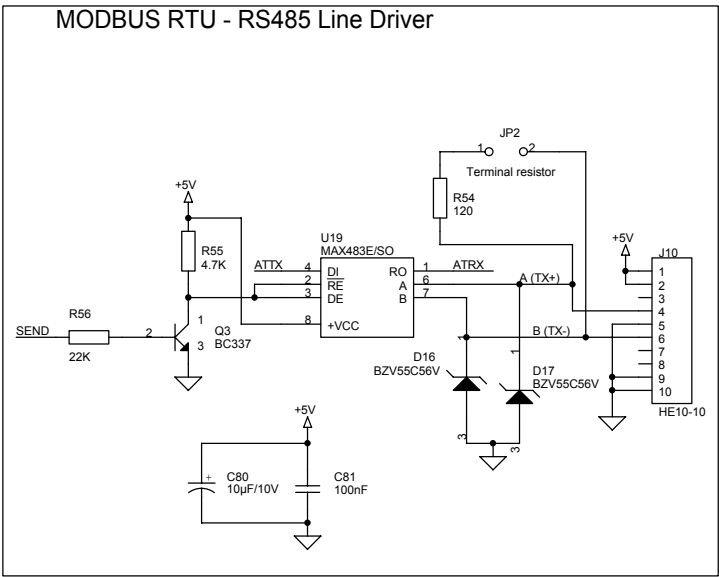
MODBUS RTU - RS485 Line Driver

JP2
1 2
Terminal resistor
R54
120
+5V
R55
4.7K
U19
MAX483E/SO
ATTX
4 DI
2 $\overline{RE}$
3 DE
8 +VCC
RO 1
A 6
B 7
ATRX
A (TX+)
B (TX-)
+5V
J10
1
2
3
4
5
6
7
8
9
10
HE10-10
R56
SEND
22K
2
1
3
Q3
BC337
1
1
D16
BZV55C56V
D17
BZV55C56V
3
3
+5V
+
C80
10µF/10V
C81
100nF